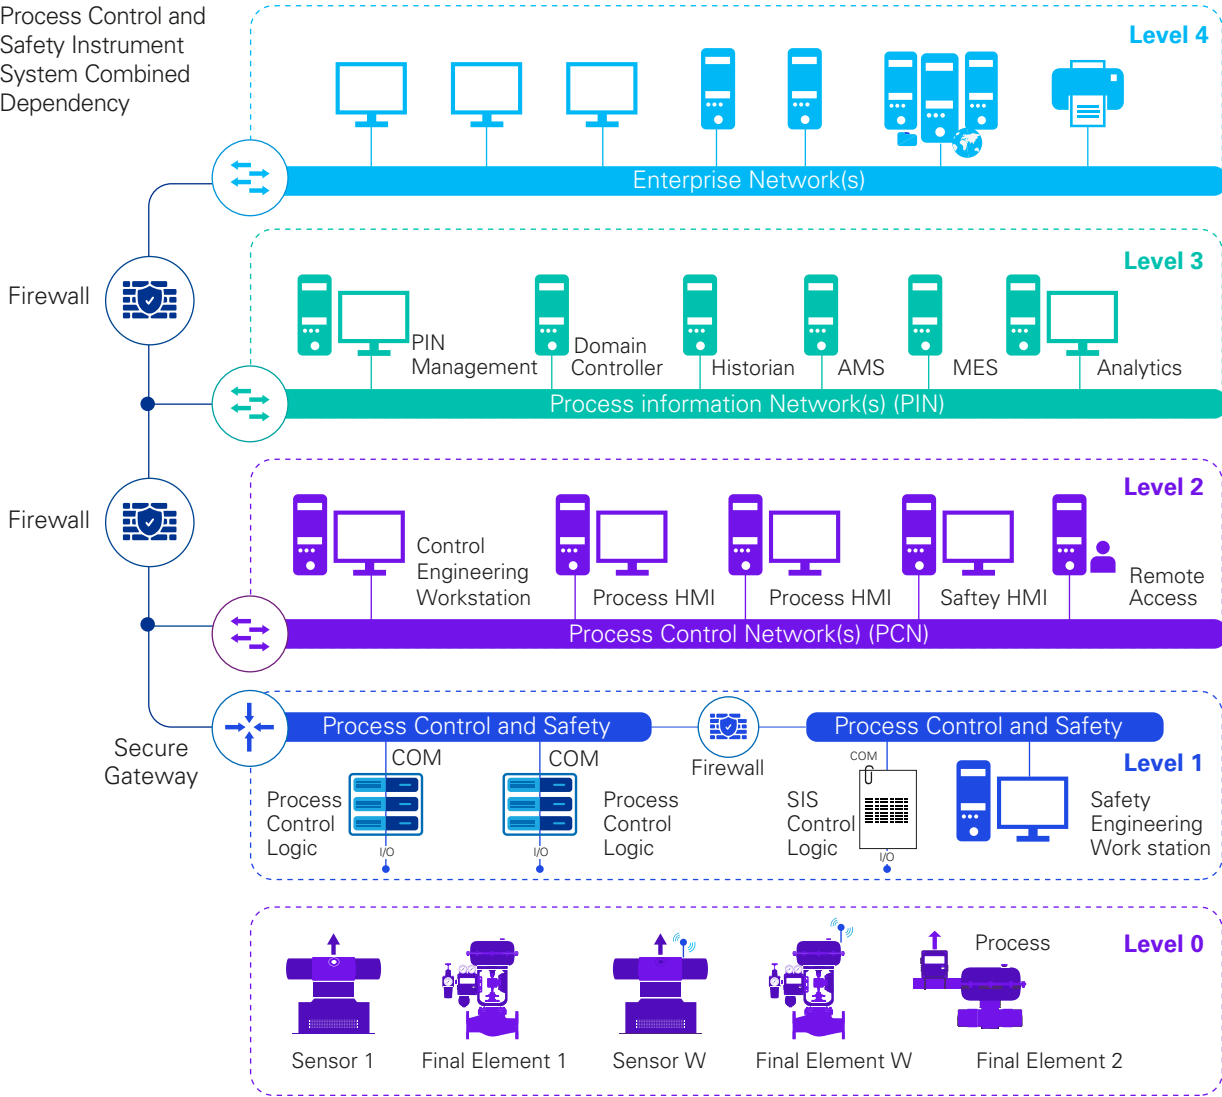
Process Control and Safety Instrument System Combined Dependency

Level 4

Enterprise Network(s)

Firewall

Level 3

PIN Management

Domain Controller

Historian

AMS

MES

Analytics

Process information Network(s) (PIN)

Firewall

Level 2

Control Engineering Workstation

Process HMI

Process HMI

Saftey HMI

Remote Access

Process Control Network(s) (PCN)

Secure Gateway

Process Control and Safety

Firewall

Process Control and Safety

Level 1

COM

COM

COM

Process Control Logic

I/O

I/O

Process Control Logic

SIS Control Logic

I/O

Safety Engineering Work station

Level 0

Process

Sensor 1

Final Element 1

Sensor W

Final Element W

Final Element 2